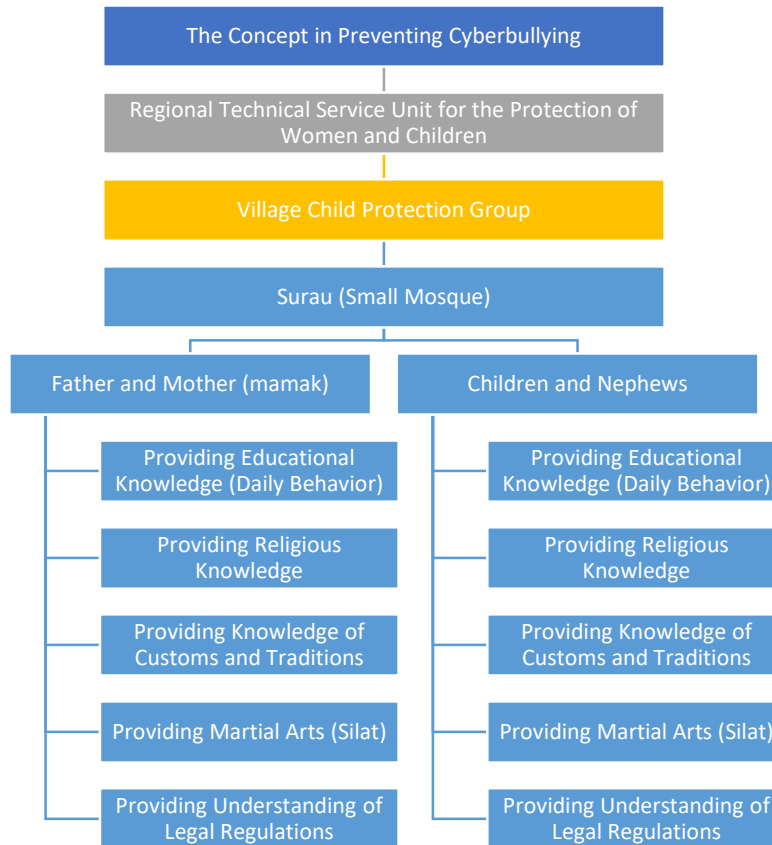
The Concept in Preventing Cyberbullying

Regional Technical Service Unit for the Protection of Women and Children

Village Child Protection Group

Surau (Small Mosque)

Father and Mother (mamak)

Providing Educational Knowledge (Daily Behavior)

Providing Religious Knowledge

Providing Knowledge of Customs and Traditions

Providing Martial Arts (Silat)

Providing Understanding of Legal Regulations

Children and Nephews

Providing Educational Knowledge (Daily Behavior)

Providing Religious Knowledge

Providing Knowledge of Customs and Traditions

Providing Martial Arts (Silat)

Providing Understanding of Legal Regulations